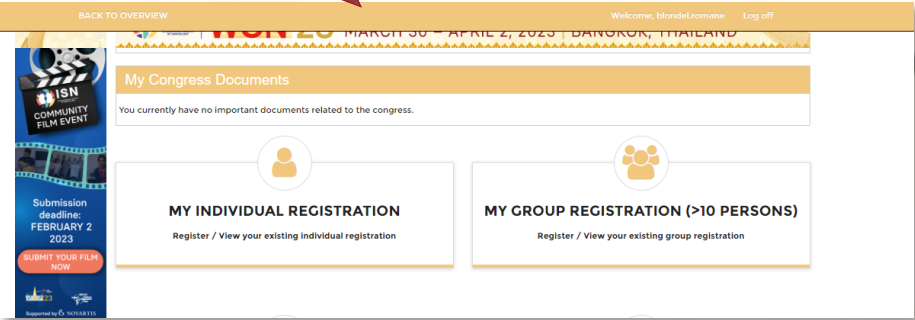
BACK TO OVERVIEW

Welcome, blondel.romane

Log off

WCN 23 MARCH 30 – APRIL 2, 2023 | BANGKOK, THAILAND

ISN
COMMUNITY FILM EVENT

Submission deadline: FEBRUARY 2 2023

SUBMIT YOUR FILM NOW

WCN 23

Supported by NOVARTIS

My Congress Documents

You currently have no important documents related to the congress.

MY INDIVIDUAL REGISTRATION

Register / View your existing individual registration

MY GROUP REGISTRATION (>10 PERSONS)

Register / View your existing group registration